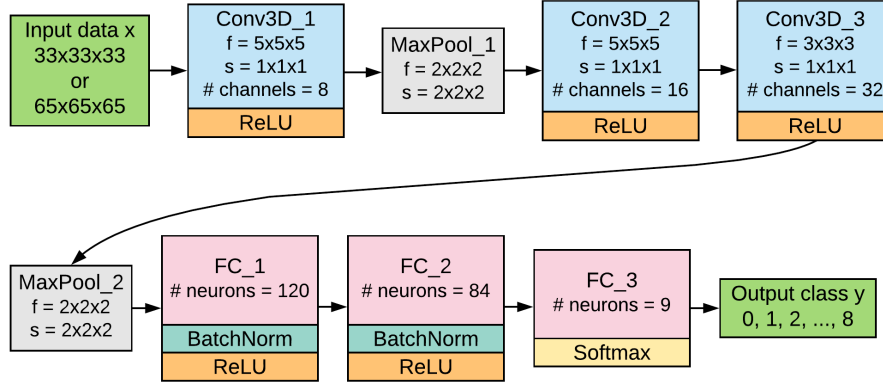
Input data x
33x33x33
or
65x65x65

Conv3D_1
f = 5x5x5
s = 1x1x1
# channels = 8
ReLU

MaxPool_1
f = 2x2x2
s = 2x2x2

Conv3D_2
f = 5x5x5
s = 1x1x1
# channels = 16
ReLU

Conv3D_3
f = 3x3x3
s = 1x1x1
# channels = 32
ReLU

MaxPool_2
f = 2x2x2
s = 2x2x2

FC_1
# neurons = 120
BatchNorm
ReLU

FC_2
# neurons = 84
BatchNorm
ReLU

FC_3
# neurons = 9
Softmax

Output class y
0, 1, 2, ..., 8